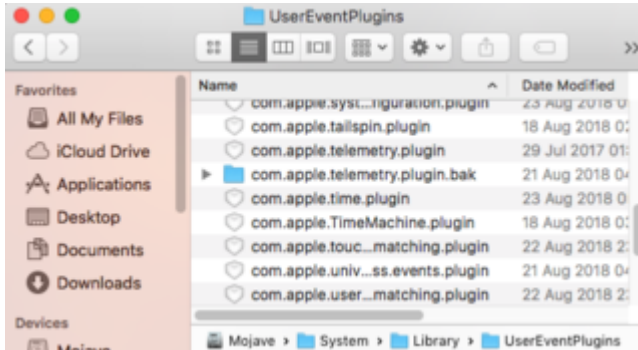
UserEventPlugins

Favorites
All My Files
iCloud Drive
Applications
Desktop
Documents
Downloads
Devices
Mojave

| Name | Date Modified |
|---|---|
| com.apple.syst...figuration.plugin | 23 Aug 2018 0 |
| com.apple.tailspin.plugin | 18 Aug 2018 02 |
| com.apple.telemetry.plugin | 29 Jul 2017 01 |
| com.apple.telemetry.plugin.bak | 21 Aug 2018 04 |
| com.apple.time.plugin | 23 Aug 2018 0 |
| com.apple.TimeMachine.plugin | 18 Aug 2018 03 |
| com.apple.touc...matching.plugin | 22 Aug 2018 2 |
| com.apple.univ...ss.events.plugin | 21 Aug 2018 04 |
| com.apple.user...matching.plugin | 22 Aug 2018 2 |

Mojave › System › Library › UserEventPlugins